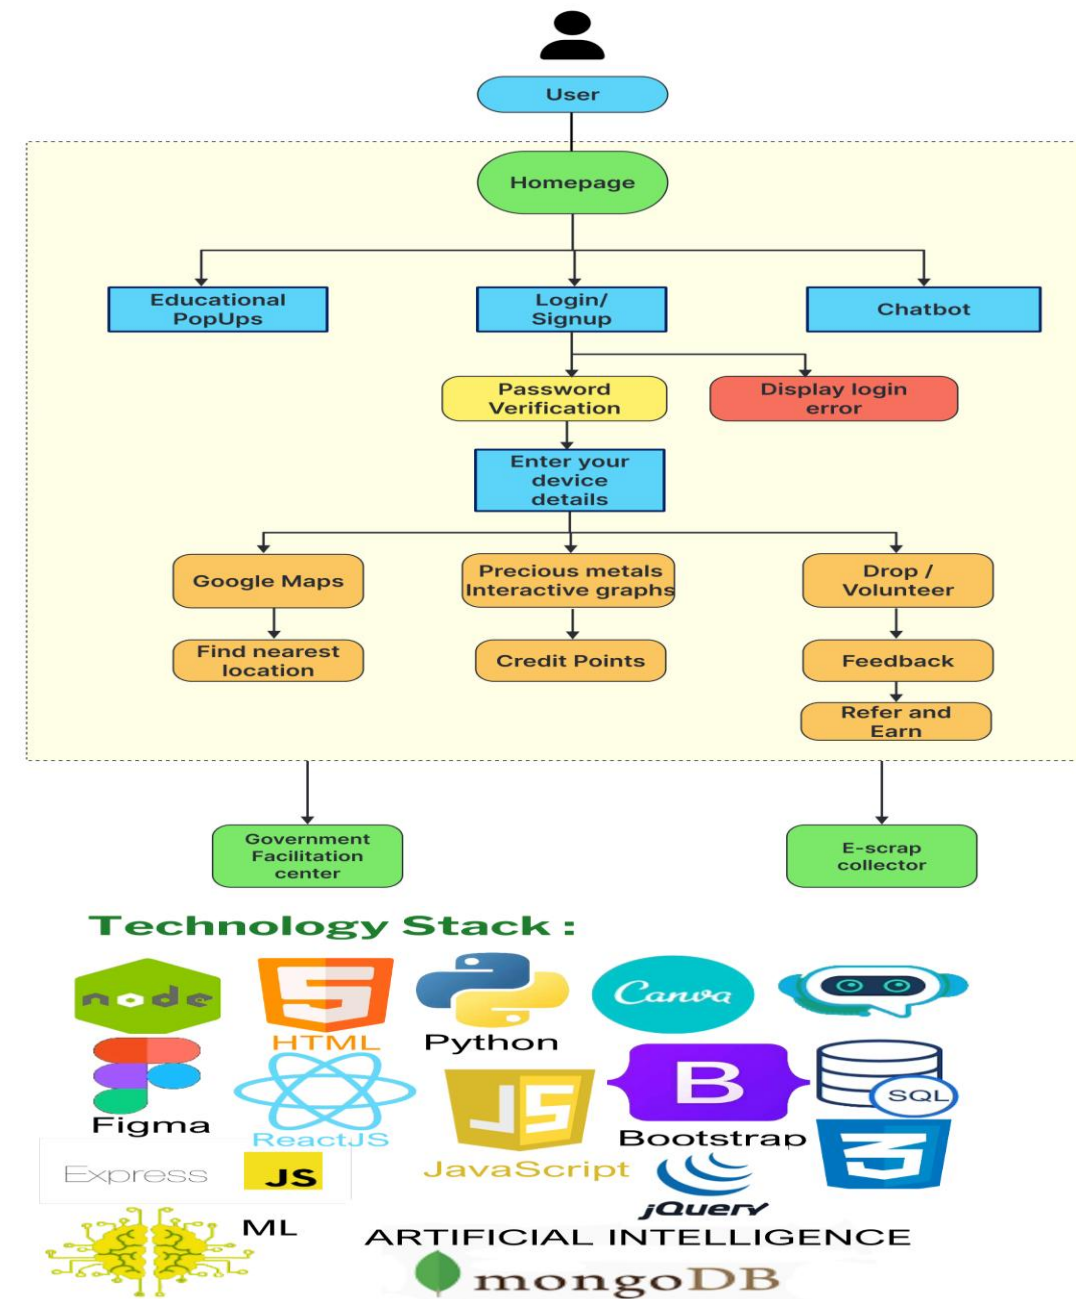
User

Homepage

Educational PopUps

Login/ Signup

Chatbot

Password Verification

Display login error

Enter your device details

Google Maps

Precious metals Interactive graphs

Drop / Volunteer

Find nearest location

Credit Points

Feedback

Refer and Earn

Government Facilitation center

E-scrap collector

Technology Stack :

node

5

HTML

Python

Canva

Figma

ReactJS

JS

B

SQL

Bootstrap

Express

JS

JavaScript

3

jQuery

ML

ARTIFICIAL INTELLIGENCE

mongoDB